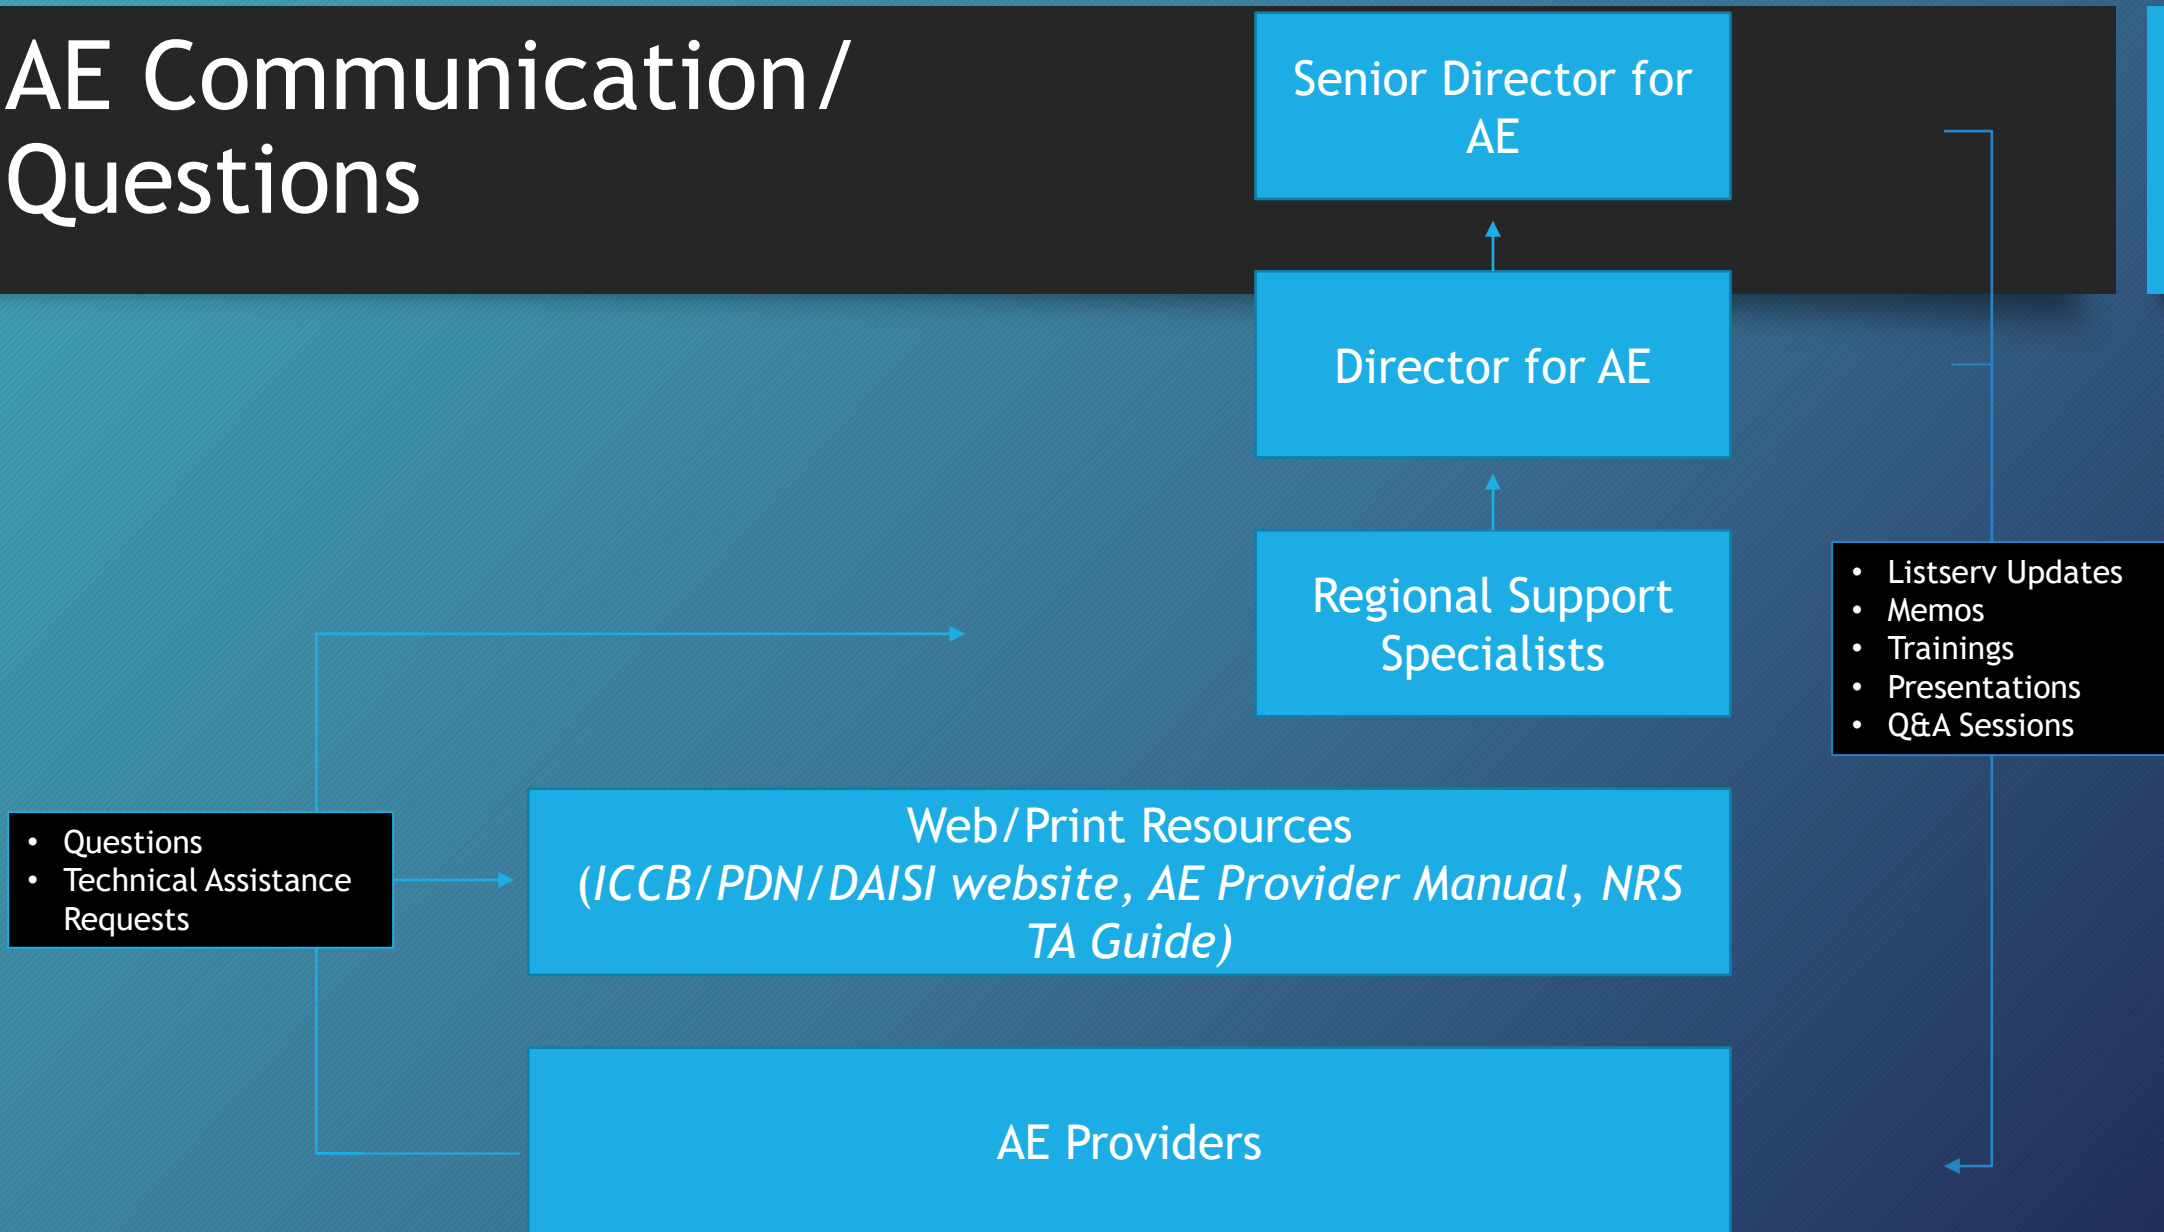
AE Communication/ Questions

Senior Director for AE

Director for AE

Regional Support Specialists

- Listserv Updates
- Memos
- Trainings
- Presentations
- Q&A Sessions

- Questions
- Technical Assistance Requests

Web/Print Resources
(ICCB/PDN/DAISI website, AE Provider Manual, NRS TA Guide)

AE Providers